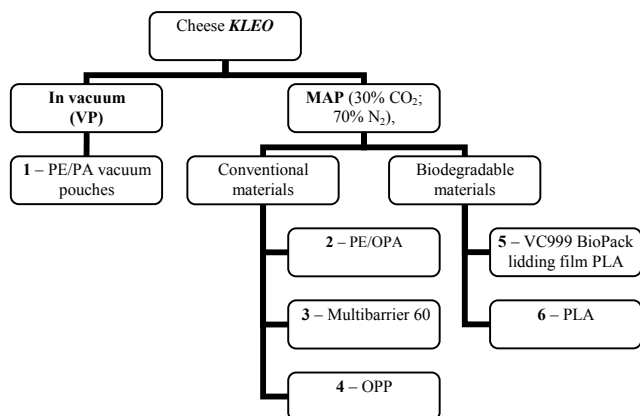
Cheese *KLEO*

**In vacuum (VP)**

**1** – PE/PA vacuum pouches

**MAP** (30% $CO_2$; 70% $N_2$),

Conventional materials

**2** – PE/OPA

**3** – Multibarrier 60

**4** – OPP

Biodegradable materials

**5** – VC999 BioPack lidding film PLA

**6** – PLA